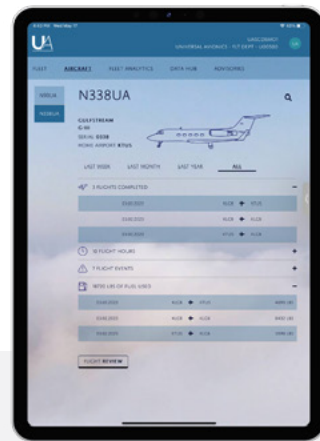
UA

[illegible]
UNIVERSAL AVIONICS - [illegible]

FLEET AIRCRAFT FLEET ANALYTICS DATA HUB ADVISORIES

N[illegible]
N338UA

N338UA

GULFSTREAM
G-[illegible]
SERIAL 6338
HOME AIRPORT KTUS

LAST WEEK LAST MONTH LAST YEAR ALL

3 FLIGHTS COMPLETED

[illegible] KLGB KTUS
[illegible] KLGB KLGB
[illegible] KTUS KLGB

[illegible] FLIGHT HOURS

7 FLIGHT EVENTS

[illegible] LBS OF FUEL USED

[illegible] KLGB KTUS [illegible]
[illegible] KLGB KLGB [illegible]
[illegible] KTUS KLGB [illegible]

FLIGHT REVIEW